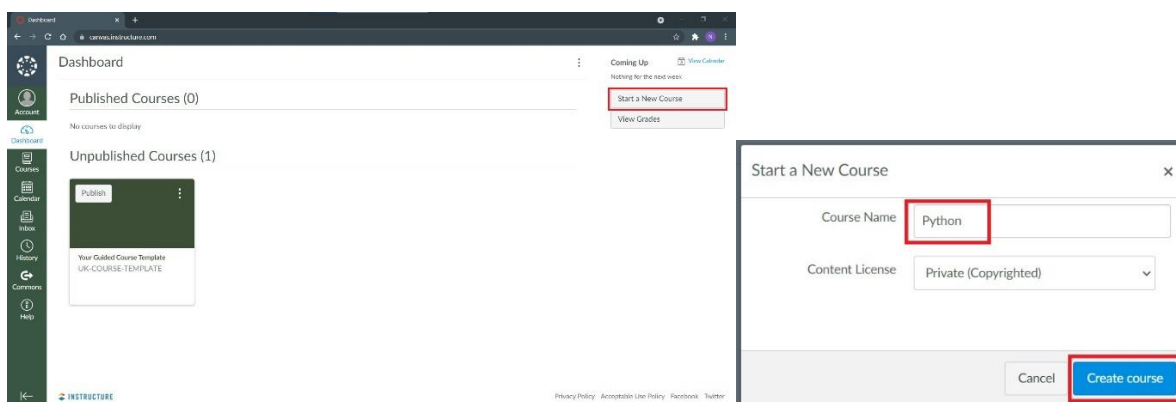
Dashboard
canvas.instructure.com

Account
Dashboard
Courses
Calendar
Inbox
History
Commons
Help

Dashboard

Published Courses (0)

No courses to display

Unpublished Courses (1)

Publish

Your Guided Course Template
UK-COURSE-TEMPLATE

Coming Up
View Calendar
Nothing for the next week

Start a New Course
View Grades

INSTRUCTURE

Privacy Policy Acceptable Use Policy Facebook Twitter

Start a New Course
×

Course Name
Python

Content License
Private (Copyrighted)

Cancel
Create course